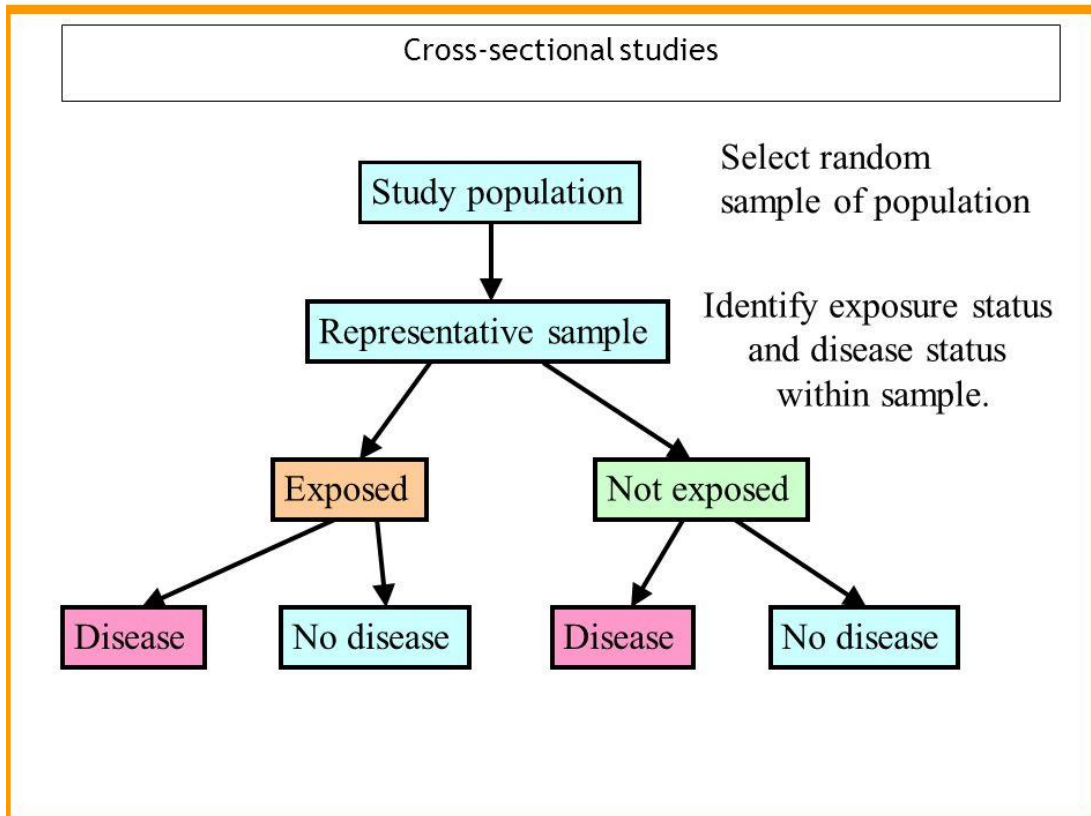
Cross-sectional studies

Study population

Select random sample of population

Representative sample

Identify exposure status and disease status within sample.

Exposed

Not exposed

Disease

No disease

Disease

No disease